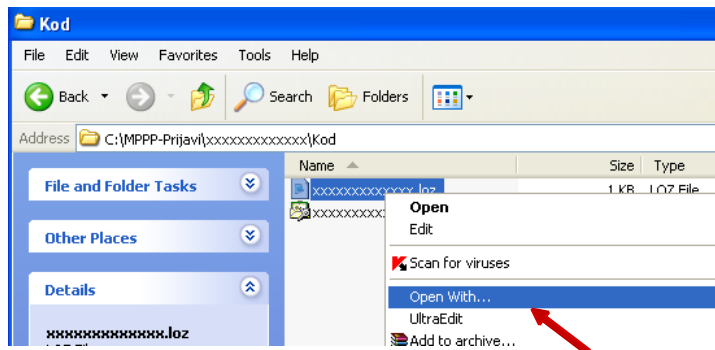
Kod

File Edit View Favorites Tools Help

Back Search Folders

Address C:\MPPP-Prijavi\xxxxxxxxxxxxx\Kod

File and Folder Tasks

Other Places

Details

xxxxxxxxxxxxx.loz
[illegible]

Name Size Type

xxxxxxxxxxxxx.loz 1 KB LOZ File

xxxxxxxxx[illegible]

Open
Edit
Scan for viruses
Open With...
UltraEdit
Add to archive...